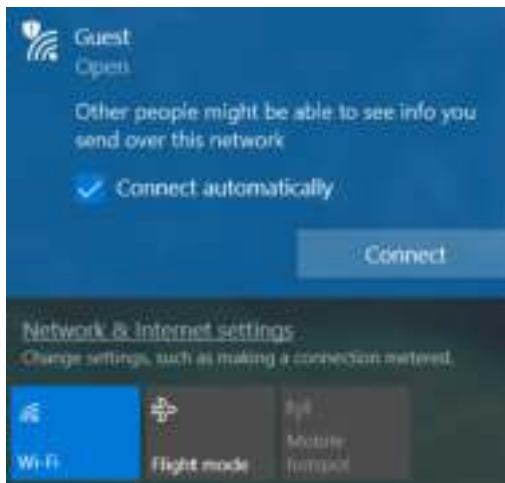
Guest
Open

Other people might be able to see info you send over this network

Connect automatically

Connect

Network & Internet settings
Change settings, such as making a connection metered.

Wi-Fi

Flight mode

Mobile hotspot